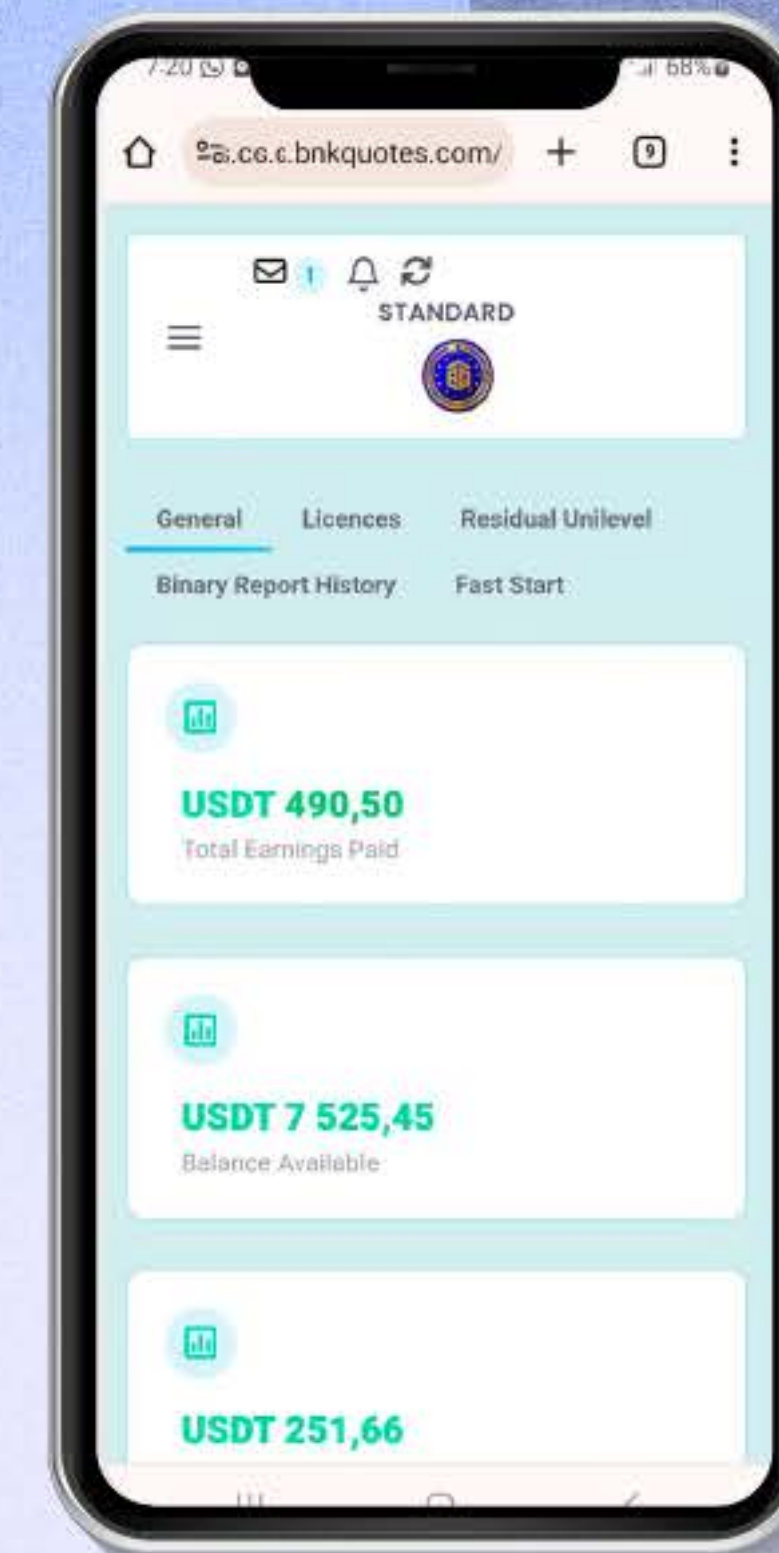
7:20

68%

a.cc.c.bnkquotes.com/

9

1

STANDARD

General

Licences

Residual Unilevel

Binary Report History

Fast Start

USDT 490,50

Total Earnings Paid

USDT 7 525,45

Balance Available

USDT 251,66